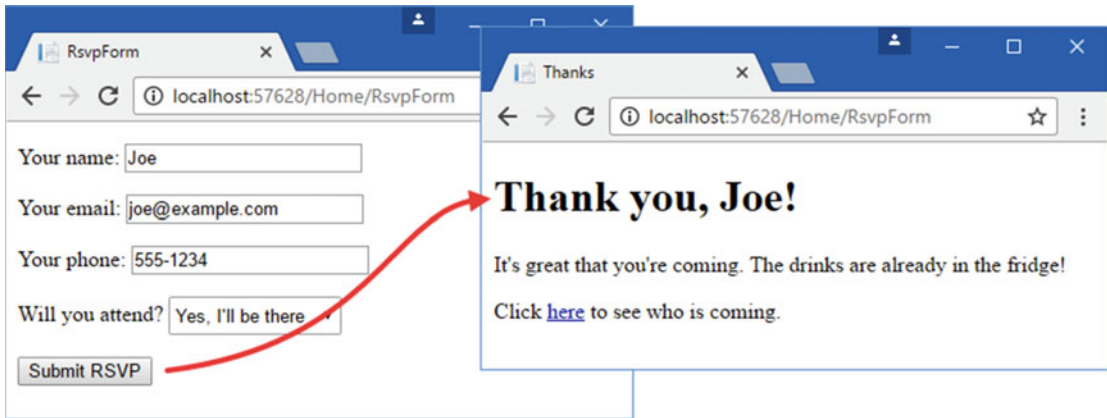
RsvpForm ×

localhost:57628/Home/RsvpForm

Your name: Joe

Your email: joe@example.com

Your phone: 555-1234

Will you attend? Yes, I'll be there

Submit RSVP

Thanks ×

localhost:57628/Home/RsvpForm

# Thank you, Joe!

It's great that you're coming. The drinks are already in the fridge!

Click here to see who is coming.